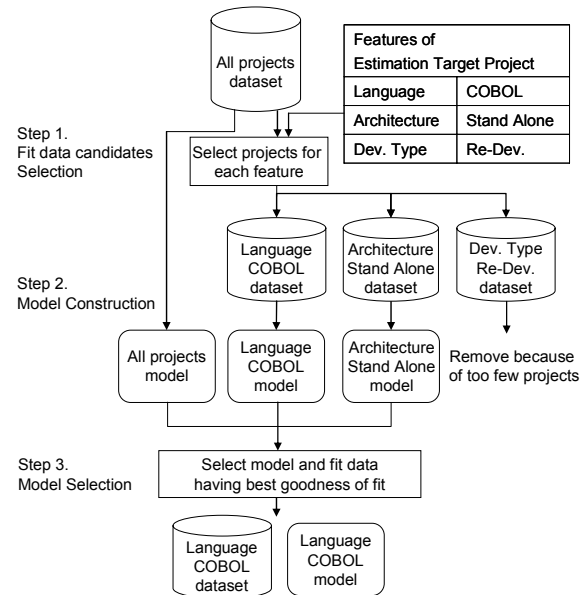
All projects dataset

| Features of Estimation Target Project | |
|---|---|
| Language | COBOL |
| Architecture | Stand Alone |
| Dev. Type | Re-Dev. |

Step 1.
Fit data candidates Selection

Select projects for each feature

Step 2.
Model Construction

Language COBOL dataset

Architecture Stand Alone dataset

Dev. Type Re-Dev. dataset

All projects model

Language COBOL model

Architecture Stand Alone model

Remove because of too few projects

Step 3.
Model Selection

Select model and fit data having best goodness of fit

Language COBOL dataset

Language COBOL model